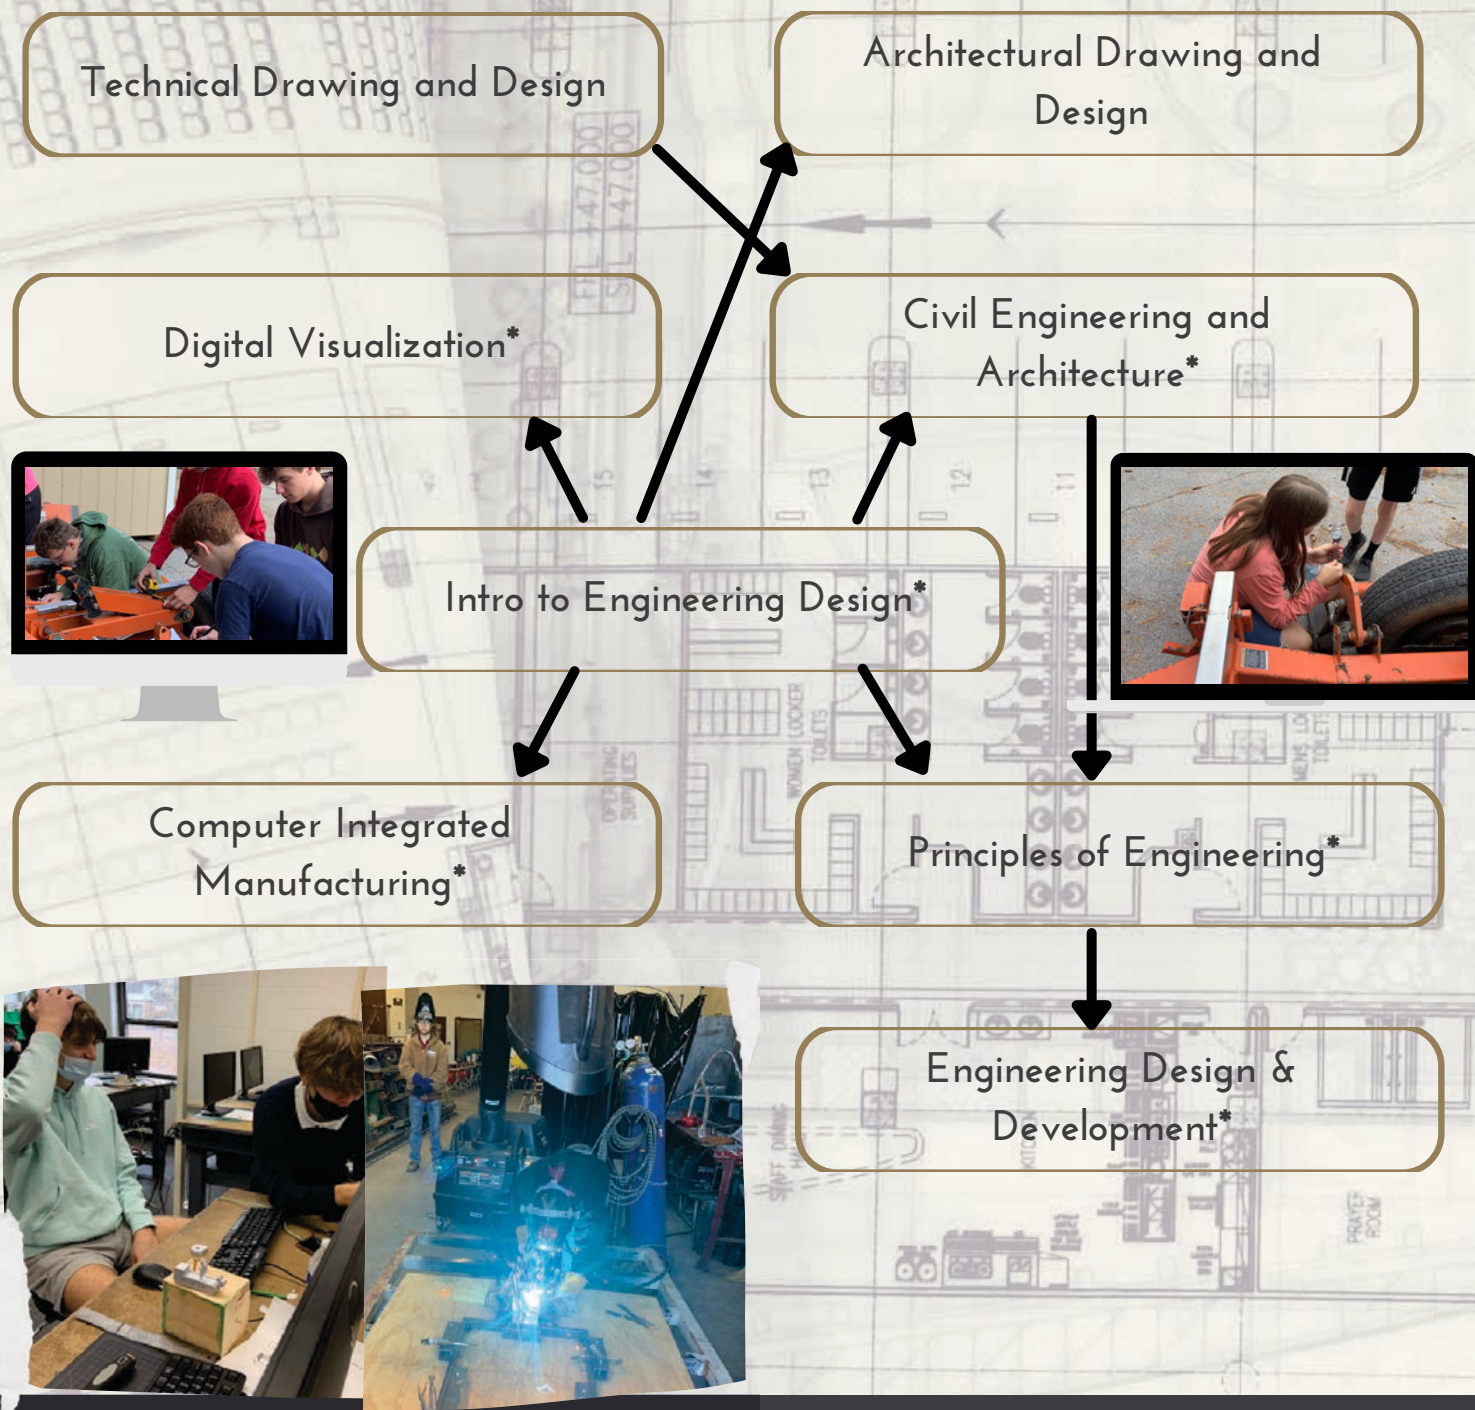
Technical Drawing and Design

Architectural Drawing and Design

Digital Visualization*

Civil Engineering and Architecture*

Intro to Engineering Design*

Computer Integrated Manufacturing*

Principles of Engineering*

Engineering Design & Development*